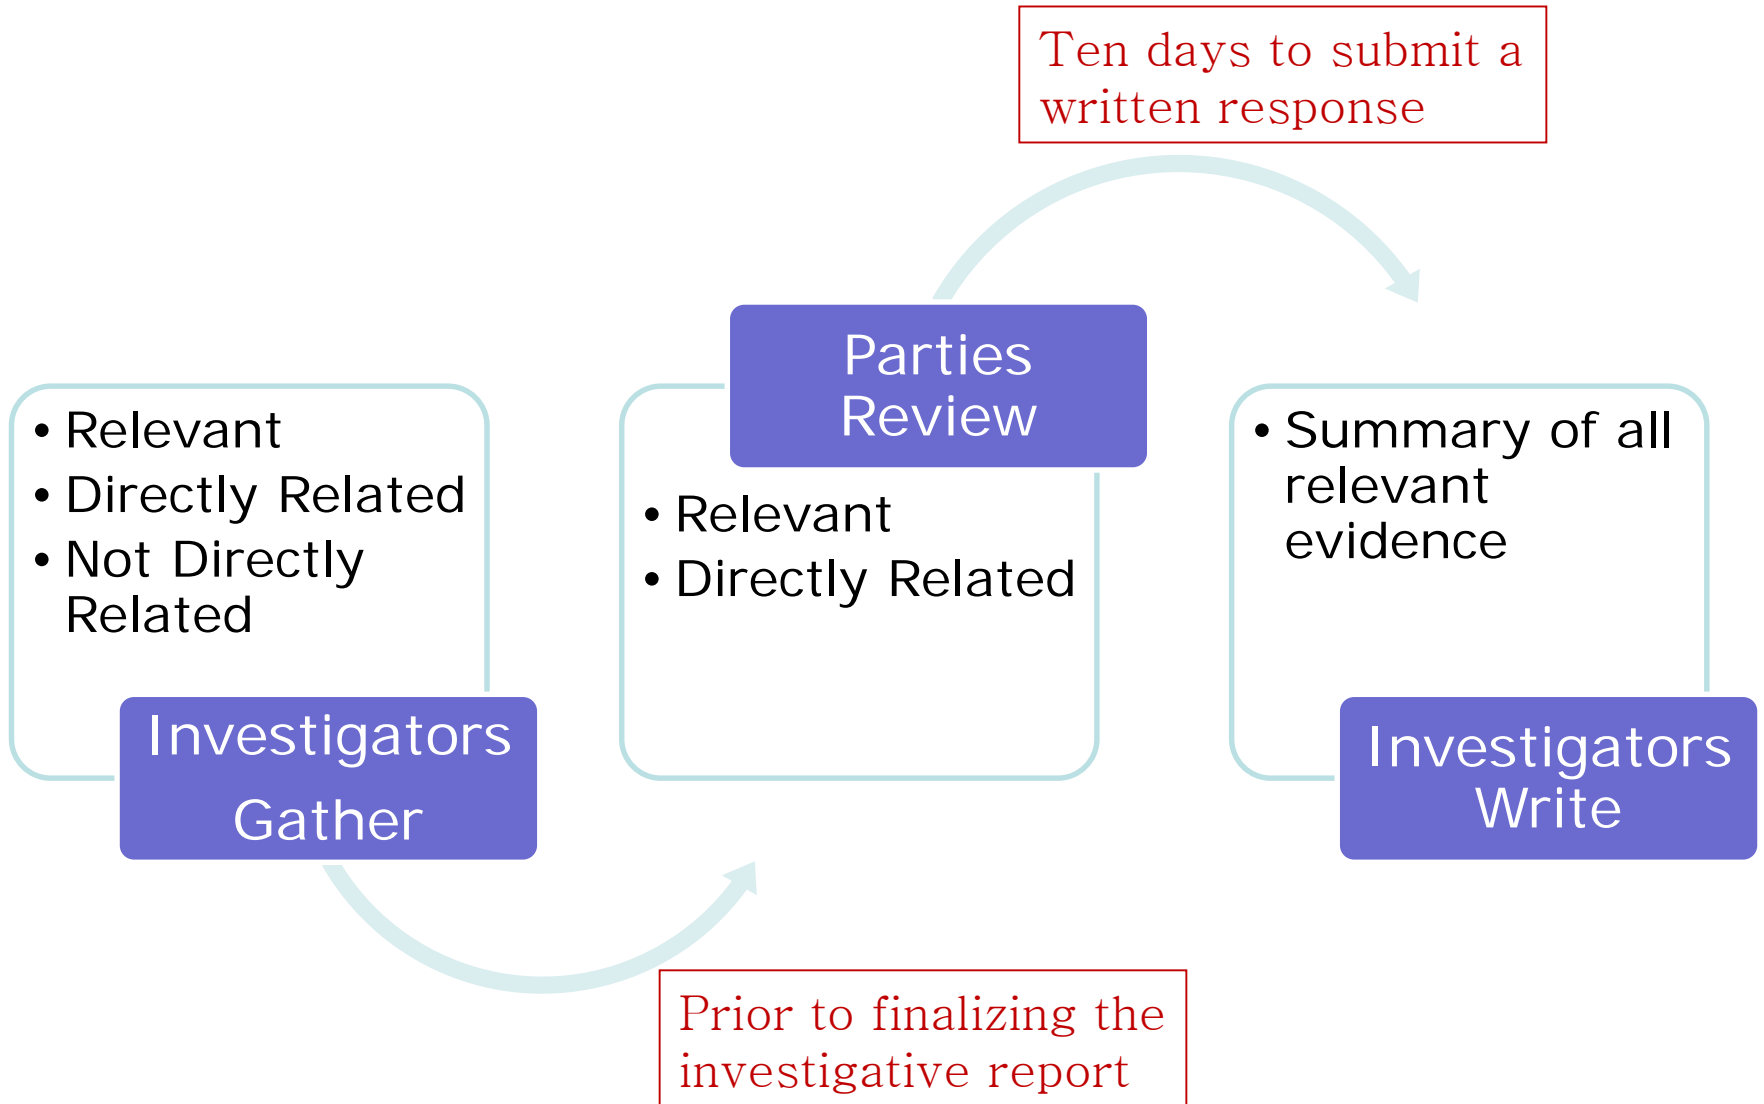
Ten days to submit a written response

Parties Review

• Relevant
• Directly Related
• Not Directly Related

Investigators Gather

• Relevant
• Directly Related

• Summary of all relevant evidence

Investigators Write

Prior to finalizing the investigative report